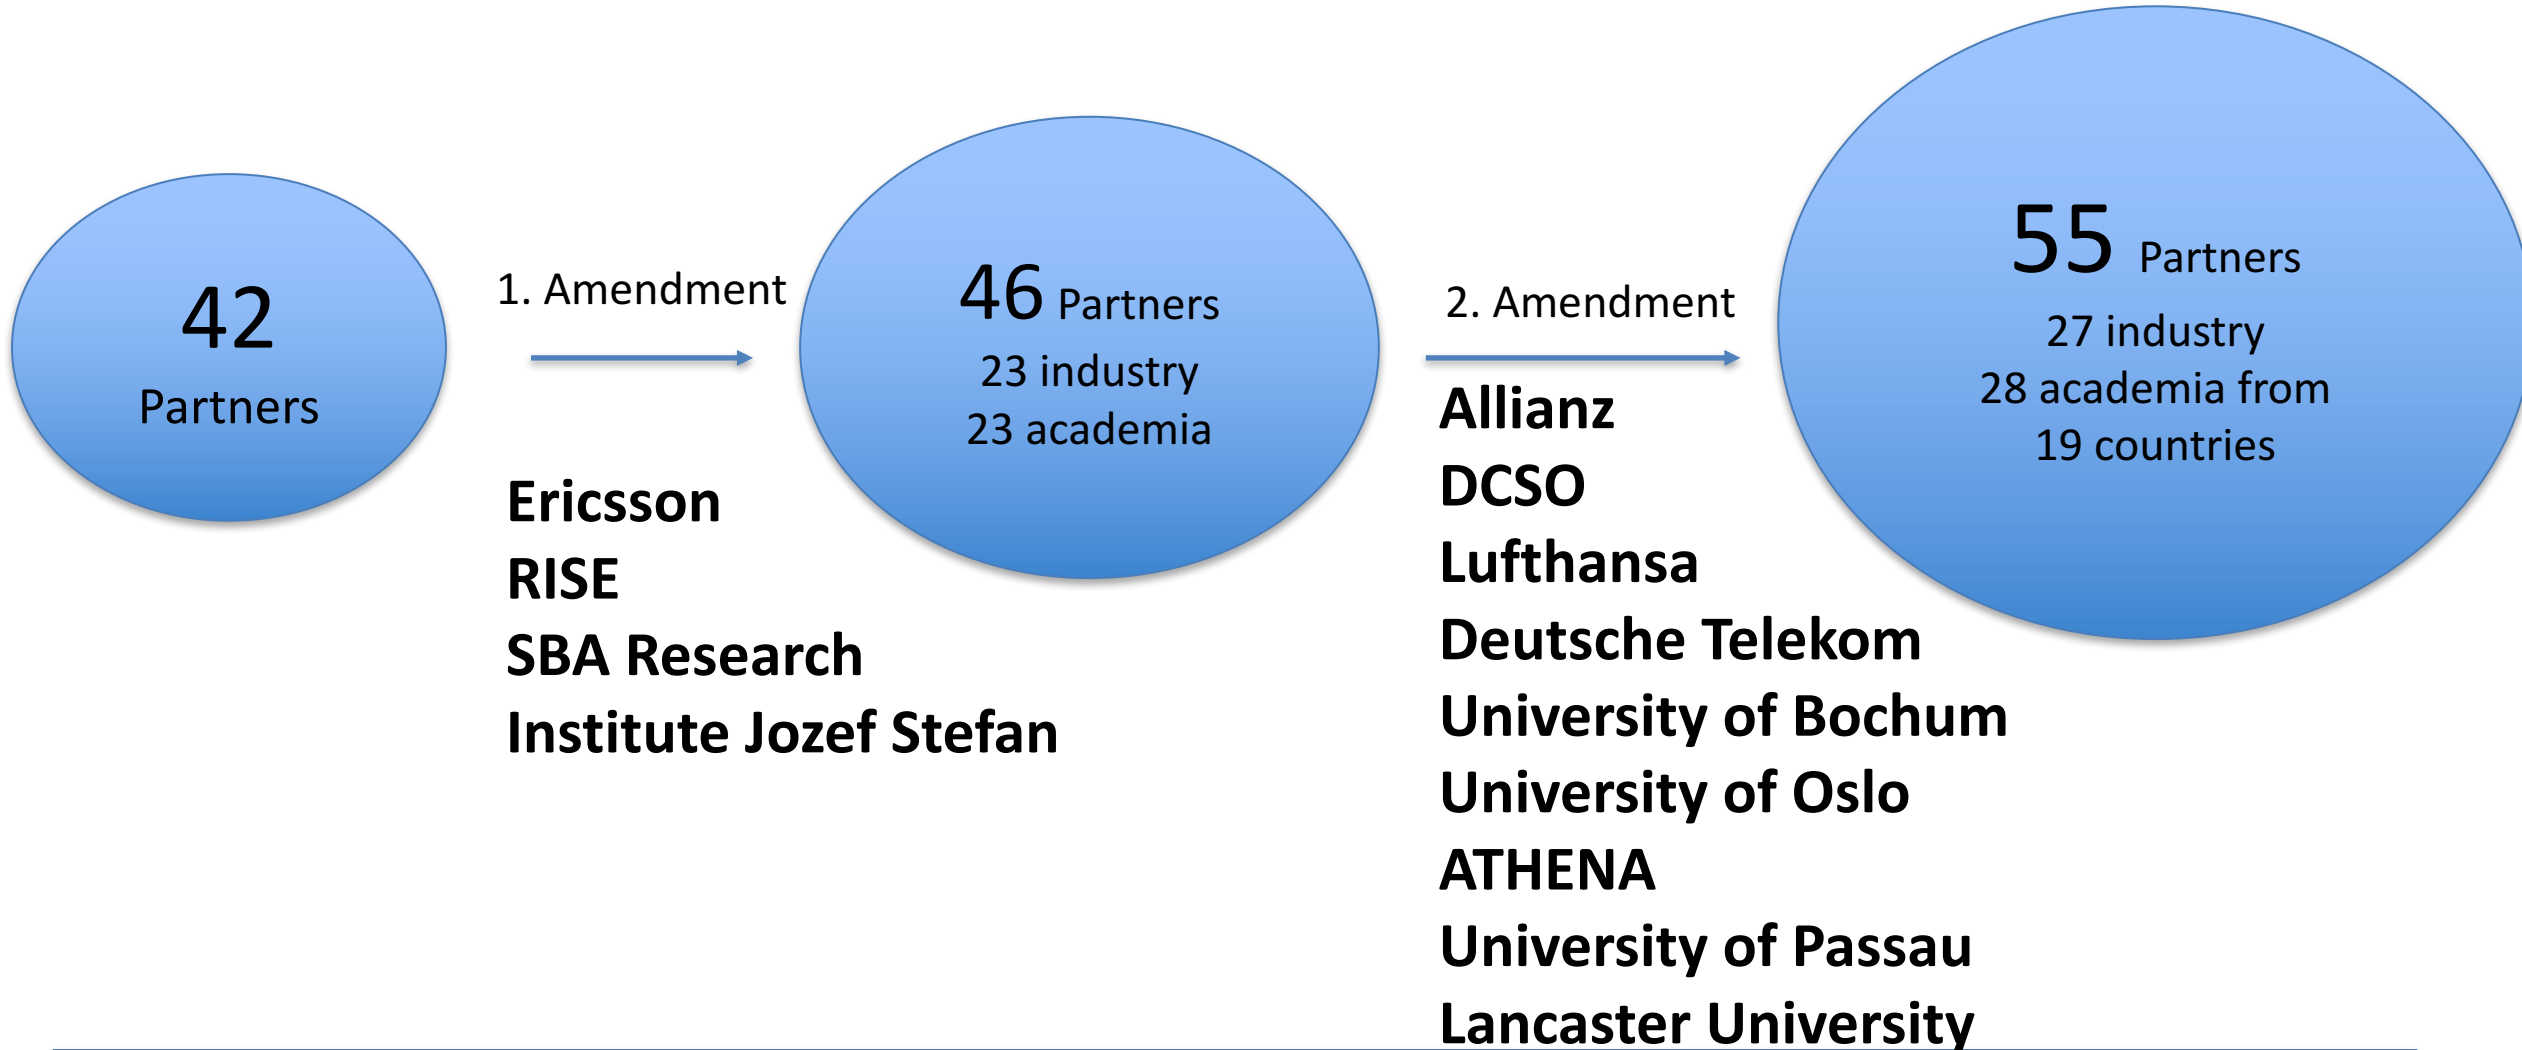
42
Partners

1. Amendment

Ericsson
RISE
SBA Research
Institute Jozef Stefan

46 Partners
23 industry
23 academia

2. Amendment

Allianz
DCSO
Lufthansa
Deutsche Telekom
University of Bochum
University of Oslo
ATHENA
University of Passau
Lancaster University

55 Partners
27 industry
28 academia from
19 countries